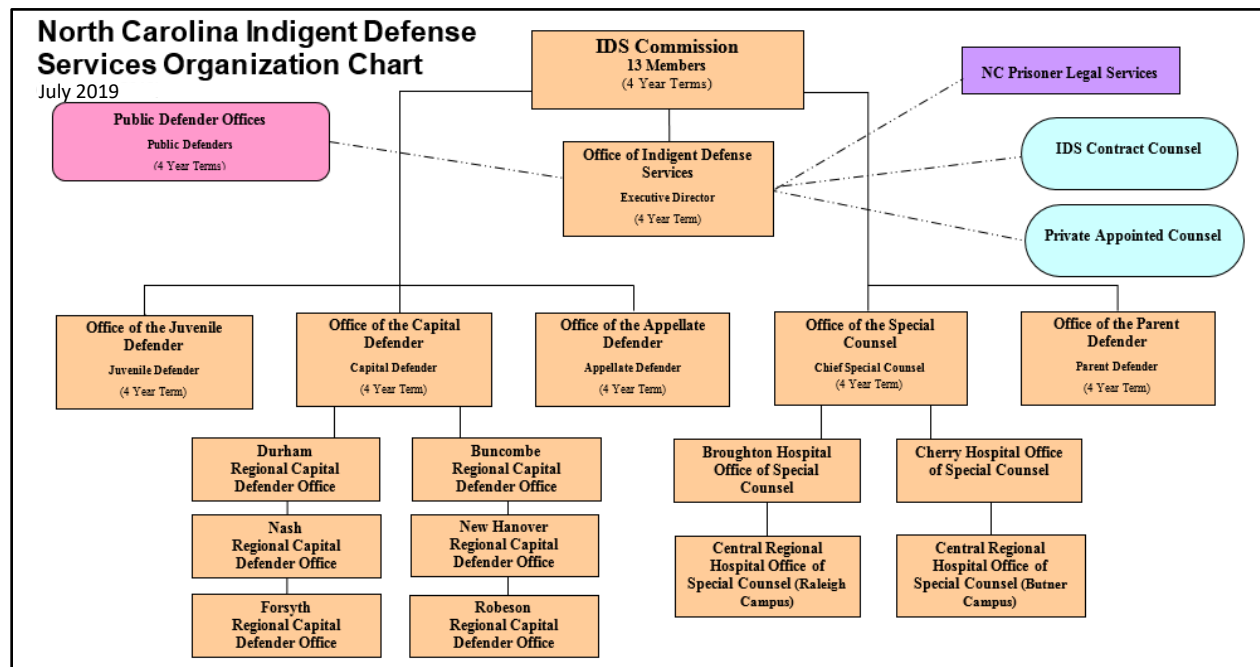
North Carolina Indigent Defense Services Organization Chart
July 2019

IDS Commission
13 Members
(4 Year Terms)

NC Prisoner Legal Services

Public Defender Offices
Public Defenders
(4 Year Terms)

Office of Indigent Defense Services
Executive Director
(4 Year Term)

IDS Contract Counsel

Private Appointed Counsel

Office of the Juvenile Defender
Juvenile Defender
(4 Year Term)

Office of the Capital Defender
Capital Defender
(4 Year Term)

Office of the Appellate Defender
Appellate Defender
(4 Year Term)

Office of the Special Counsel
Chief Special Counsel
(4 Year Term)

Office of the Parent Defender
Parent Defender
(4 Year Term)

Durham Regional Capital Defender Office

Buncombe Regional Capital Defender Office

Nash Regional Capital Defender Office

New Hanover Regional Capital Defender Office

Forsyth Regional Capital Defender Office

Robeson Regional Capital Defender Office

Broughton Hospital Office of Special Counsel

Cherry Hospital Office of Special Counsel

Central Regional Hospital Office of Special Counsel (Raleigh Campus)

Central Regional Hospital Office of Special Counsel (Butner Campus)